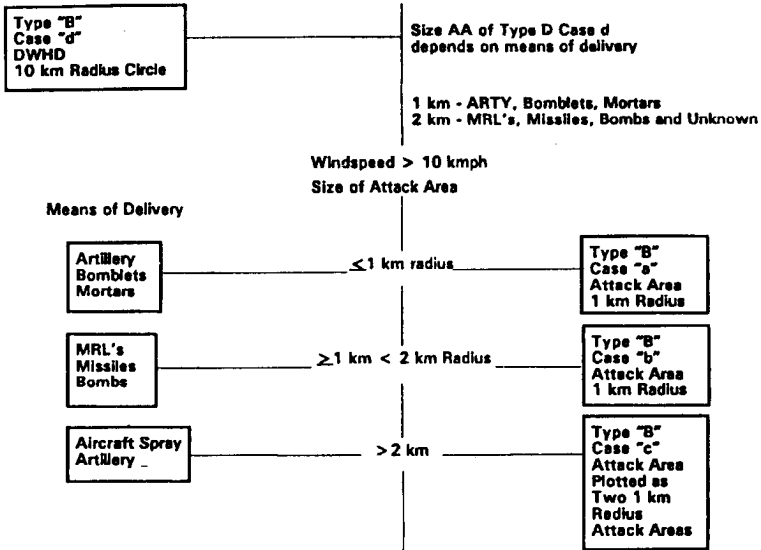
Type "B"
Case "d"
DWHD
10 km Radius Circle

Size AA of Type D Case d depends on means of delivery

1 km - ARTY, Bomblets, Mortars
2 km - MRL's, Missiles, Bombs and Unknown

Windspeed > 10 kmph

Size of Attack Area

Means of Delivery

Artillery
Bomblets
Mortars

$\leq$1 km radius

Type "B"
Case "a"
Attack Area
1 km Radius

MRL's
Missiles
Bombs

$\geq$1 km < 2 km Radius

Type "B"
Case "b"
Attack Area
1 km Radius

Aircraft Spray
Artillery _

> 2 km

Type "B"
Case "c"
Attack Area
Plotted as
Two 1 km
Radius
Attack Areas